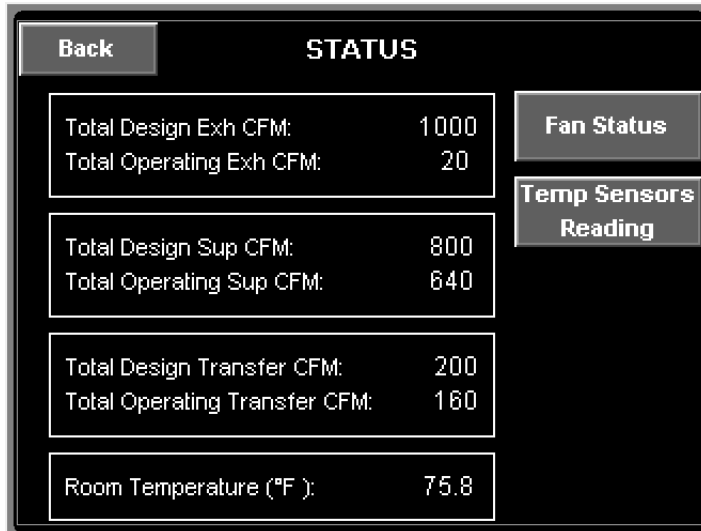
Back

STATUS

Total Design Exh CFM: 1000
Total Operating Exh CFM: 20

Total Design Sup CFM: 800
Total Operating Sup CFM: 640

Total Design Transfer CFM: 200
Total Operating Transfer CFM: 160

Room Temperature (°F ): 75.8

Fan Status

Temp Sensors Reading